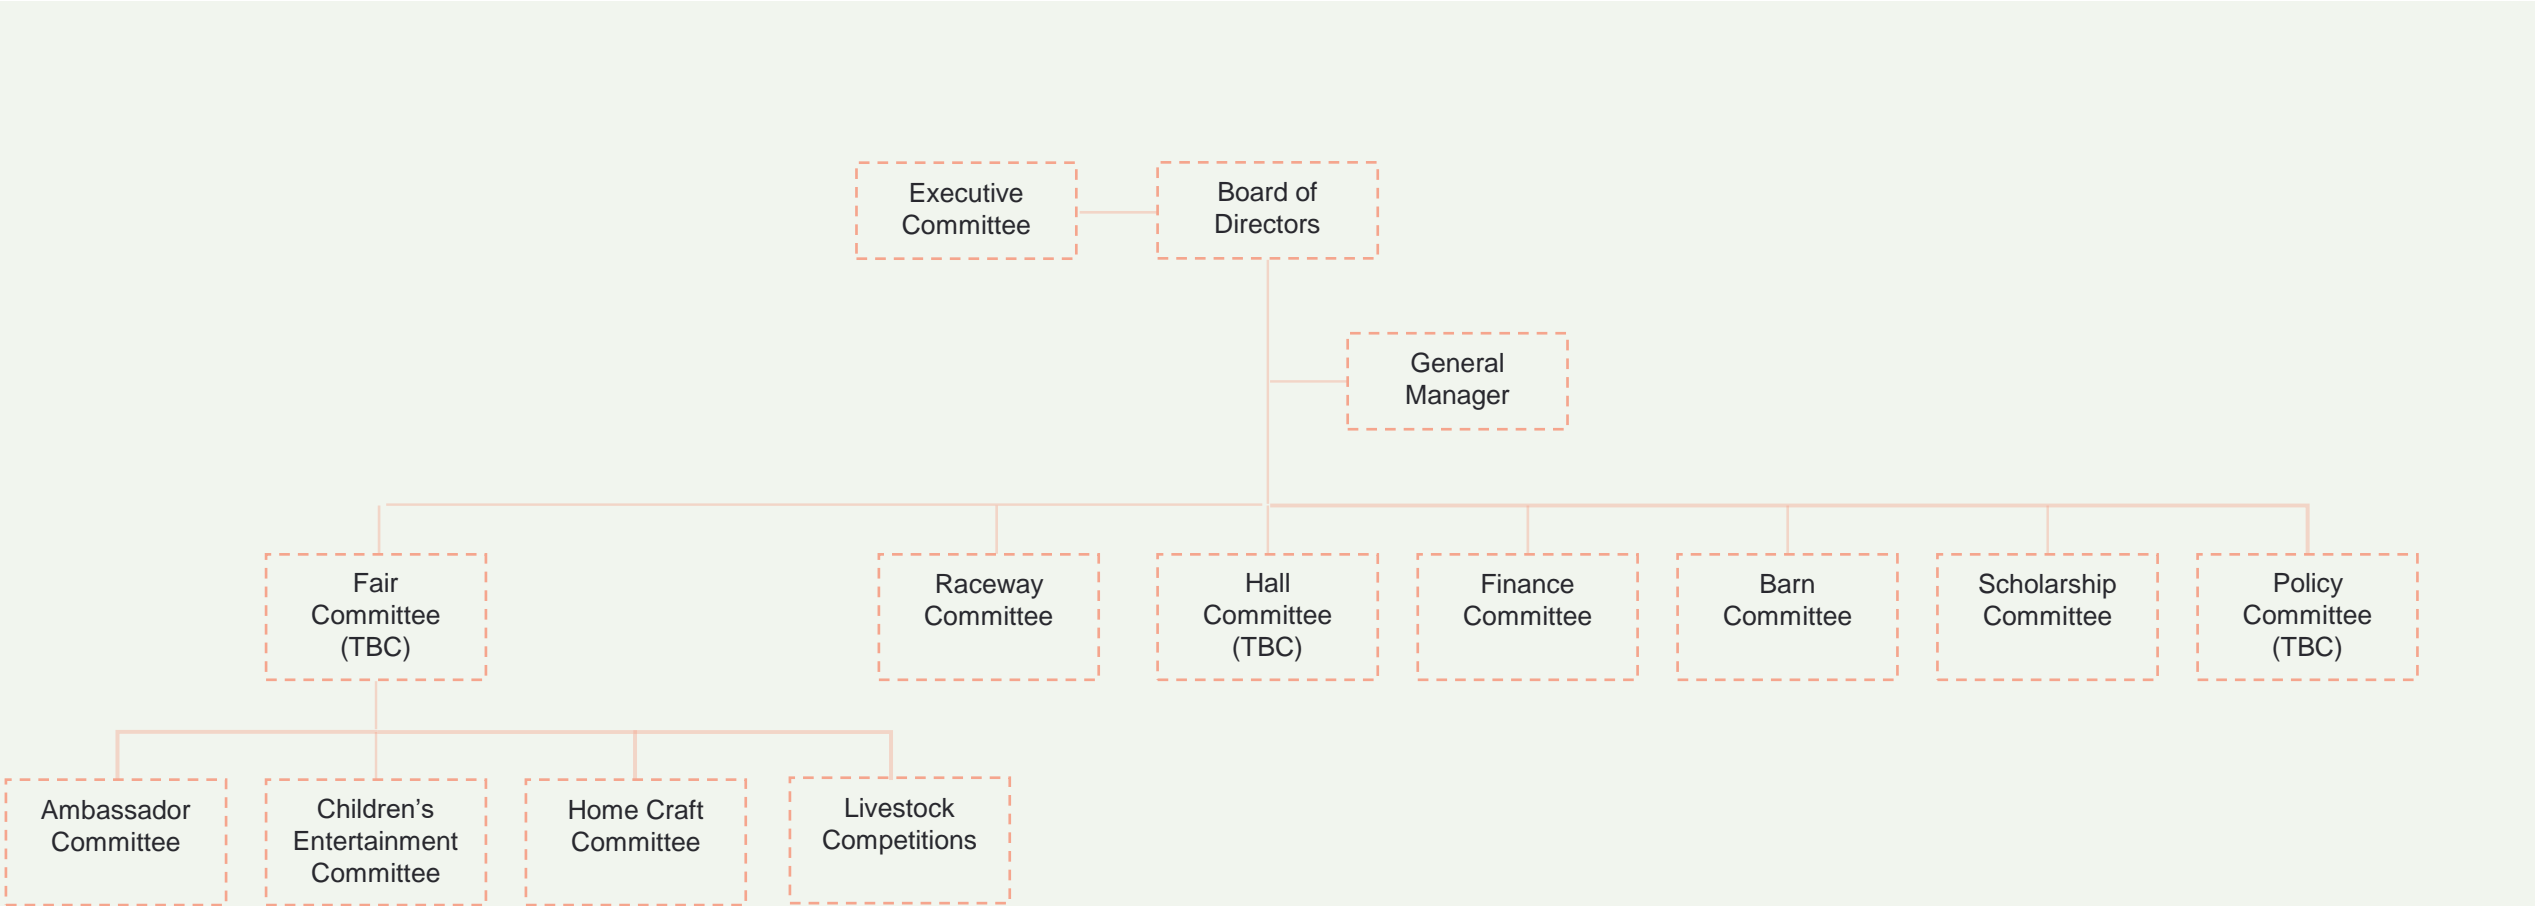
Executive Committee

Board of Directors

General Manager

Fair Committee (TBC)

Raceway Committee

Hall Committee (TBC)

Finance Committee

Barn Committee

Scholarship Committee

Policy Committee (TBC)

Ambassador Committee

Children’s Entertainment Committee

Home Craft Committee

Livestock Competitions